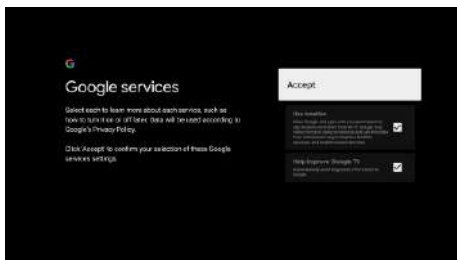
G

Google services

Select each to learn more about each service, such as how to turn it on or off later. Data will be used according to Google's Privacy Policy.

Click Accept to confirm your selection of these Google services settings.

Accept

Use location
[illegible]

Help improve Google TV
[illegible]